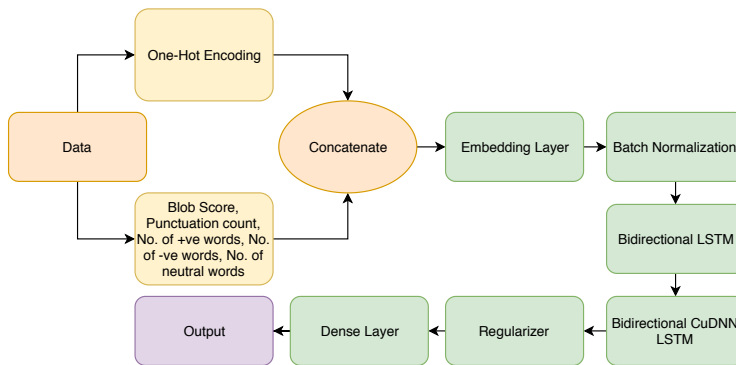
One-Hot Encoding

Data

Concatenate

Embedding Layer

Batch Normalization

Blob Score, Punctuation count, No. of +ve words, No. of -ve words, No. of neutral words

Bidirectional LSTM

Output

Dense Layer

Regularizer

Bidirectional CuDNN LSTM